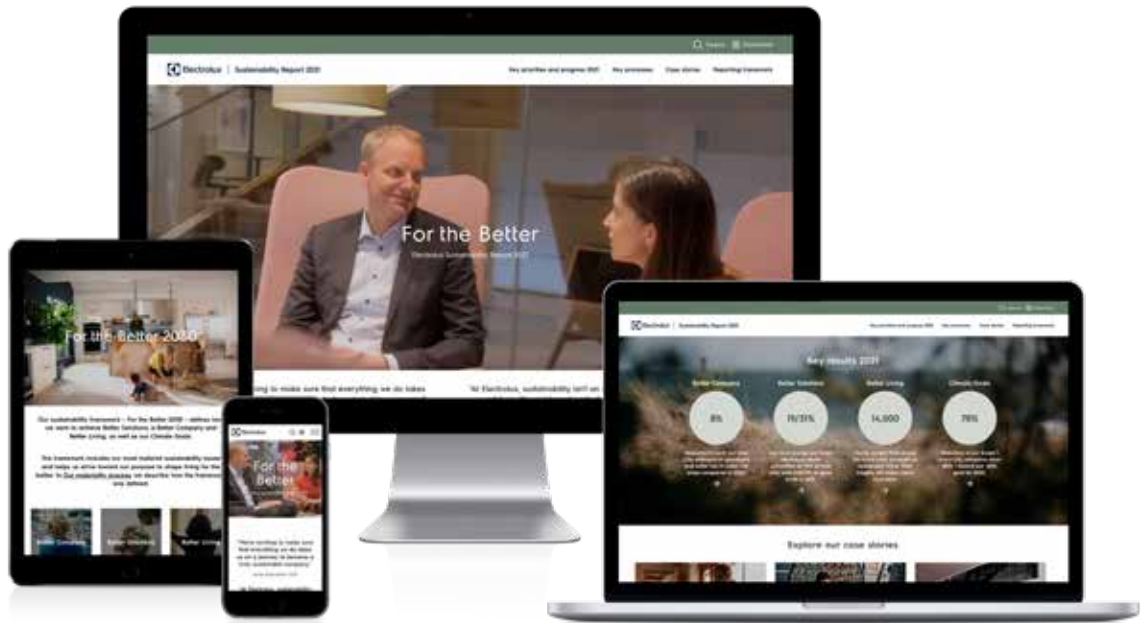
Search Download

Electrolux | Sustainability Report 2021

Key priorities and progress 2021 Key processes Case stories Reporting framework

For the Better

Electrolux Sustainability Report 2021

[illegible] to make sure that everything we do takes

"At Electrolux, sustainability isn't on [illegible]

For the Better 2030

Our sustainability framework – For the Better 2030 – defines how we want to achieve Better Solutions, a Better Company and Better Living, as well as our Climate Goals.

The framework includes our most material sustainability issues and helps us drive toward our purpose to shape living for the better. In Our materiality process we describe how the framework was defined.

Better Company Better Solutions Better Living

Electrolux

For the Better

"We're working to make sure that everything we do takes us on a journey to become a truly sustainable company."

Electrolux | Sustainability Report 2021

Key priorities and progress 2021 Key processes Case stories Reporting framework

Key results 2021

Better Company Better Solutions Better Living Climate Goals

8%

19/31%

14,000

78%

Explore our case stories